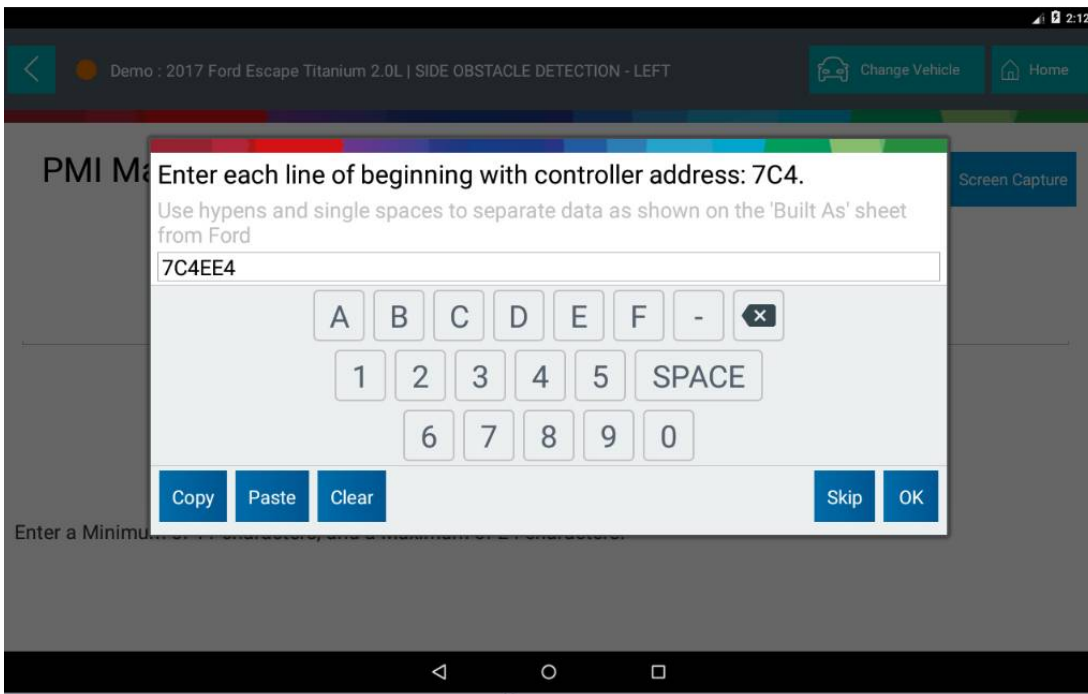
2:12

Demo : 2017 Ford Escape Titanium 2.0L | SIDE OBSTACLE DETECTION - LEFT

Change Vehicle

Home

PMI Ma

Screen Capture

Enter each line of beginning with controller address: 7C4.

Use hypens and single spaces to separate data as shown on the 'Built As' sheet from Ford

7C4EE4

A B C D E F -

1 2 3 4 5 SPACE

6 7 8 9 0

Copy Paste Clear

Skip OK

Enter a Minimu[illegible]